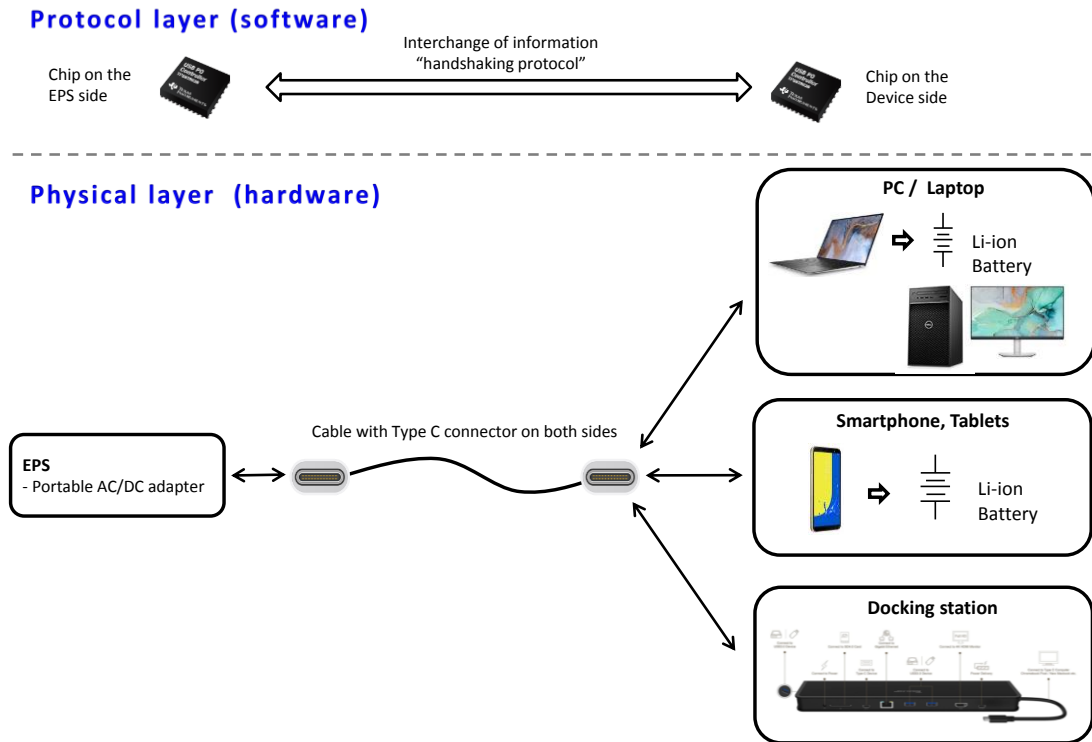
Protocol layer (software)

Chip on the EPS side

Interchange of information "handshaking protocol"

Chip on the Device side

Physical layer (hardware)

PC / Laptop

Li-ion Battery

EPS
- Portable AC/DC adapter

Cable with Type C connector on both sides

Smartphone, Tablets

Li-ion Battery

Docking station